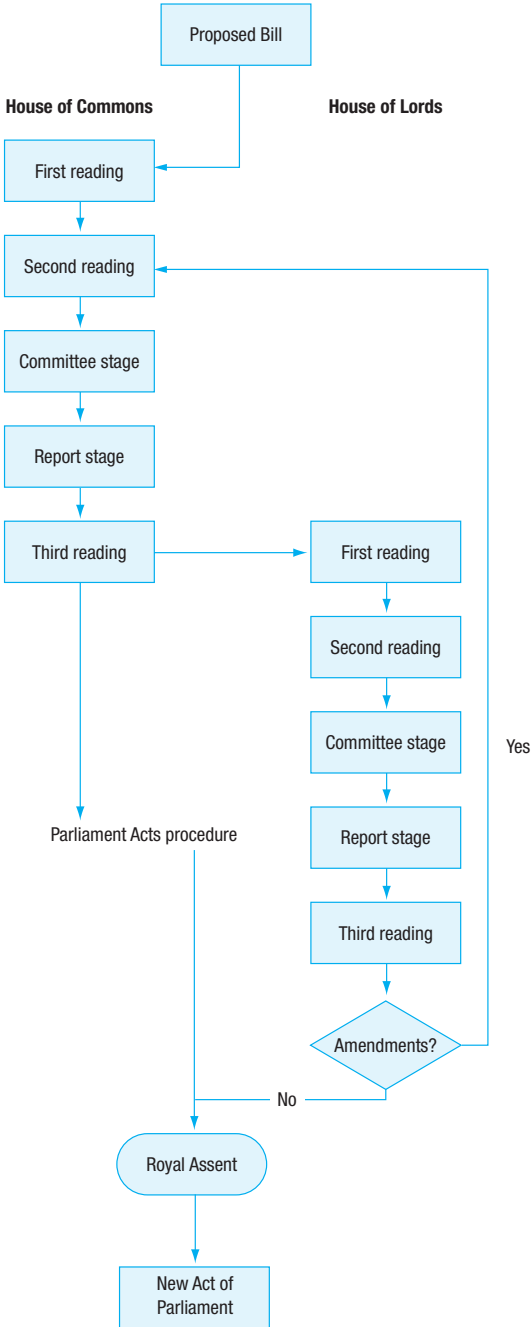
Proposed Bill

House of Commons

House of Lords

First reading

Second reading

Committee stage

Report stage

Third reading

First reading

Second reading

Committee stage

Report stage

Third reading

Amendments?

Yes

No

Parliament Acts procedure

Royal Assent

New Act of Parliament